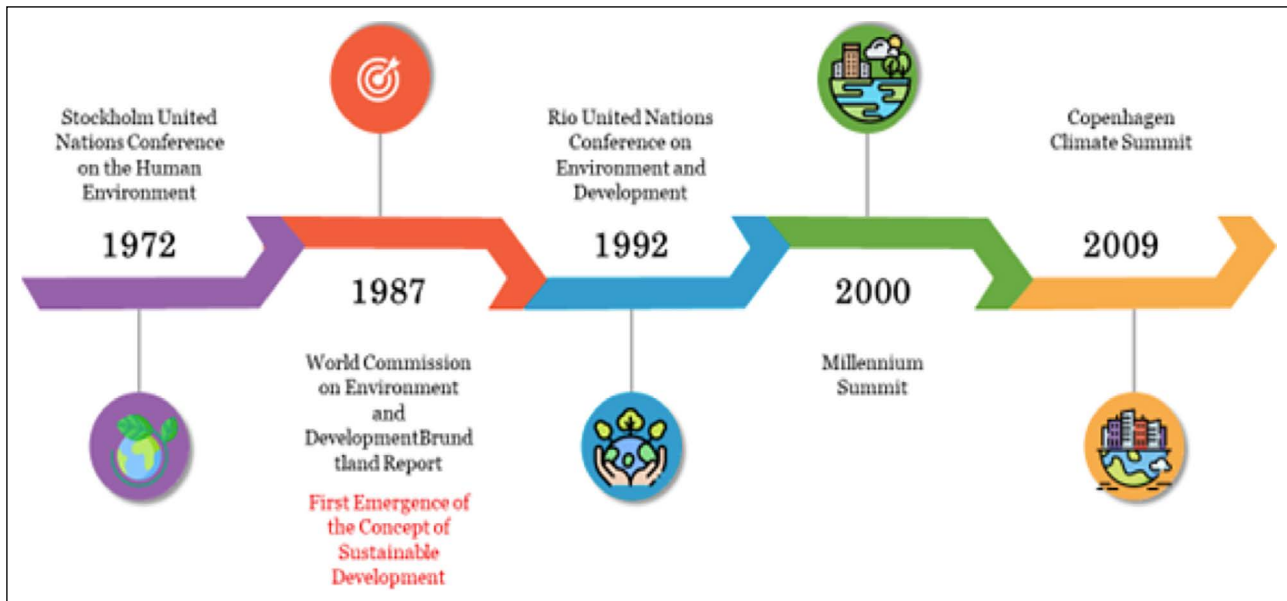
Stockholm United Nations Conference on the Human Environment

1972

1987

World Commission on Environment and DevelopmentBrundtland Report

First Emergence of the Concept of Sustainable Development

Rio United Nations Conference on Environment and Development

1992

2000

Millennium Summit

Copenhagen Climate Summit

2009